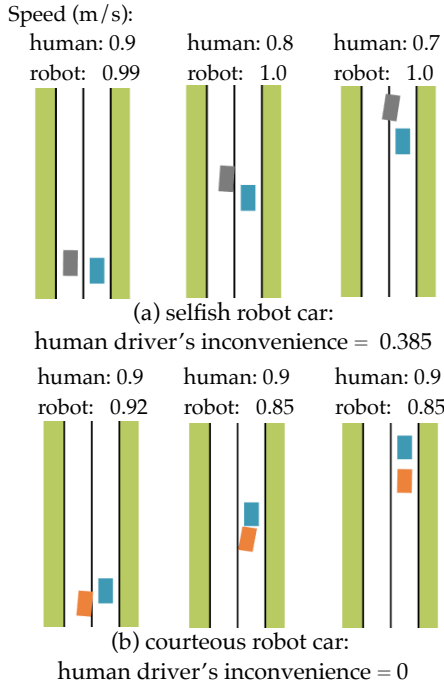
Speed (m/s):

human: 0.9
robot: 0.99

human: 0.8
robot: 1.0

human: 0.7
robot: 1.0

(a) selfish robot car:
human driver’s inconvenience = 0.385

human: 0.9
robot: 0.92

human: 0.9
robot: 0.85

human: 0.9
robot: 0.85

(b) courteous robot car:
human driver’s inconvenience = 0